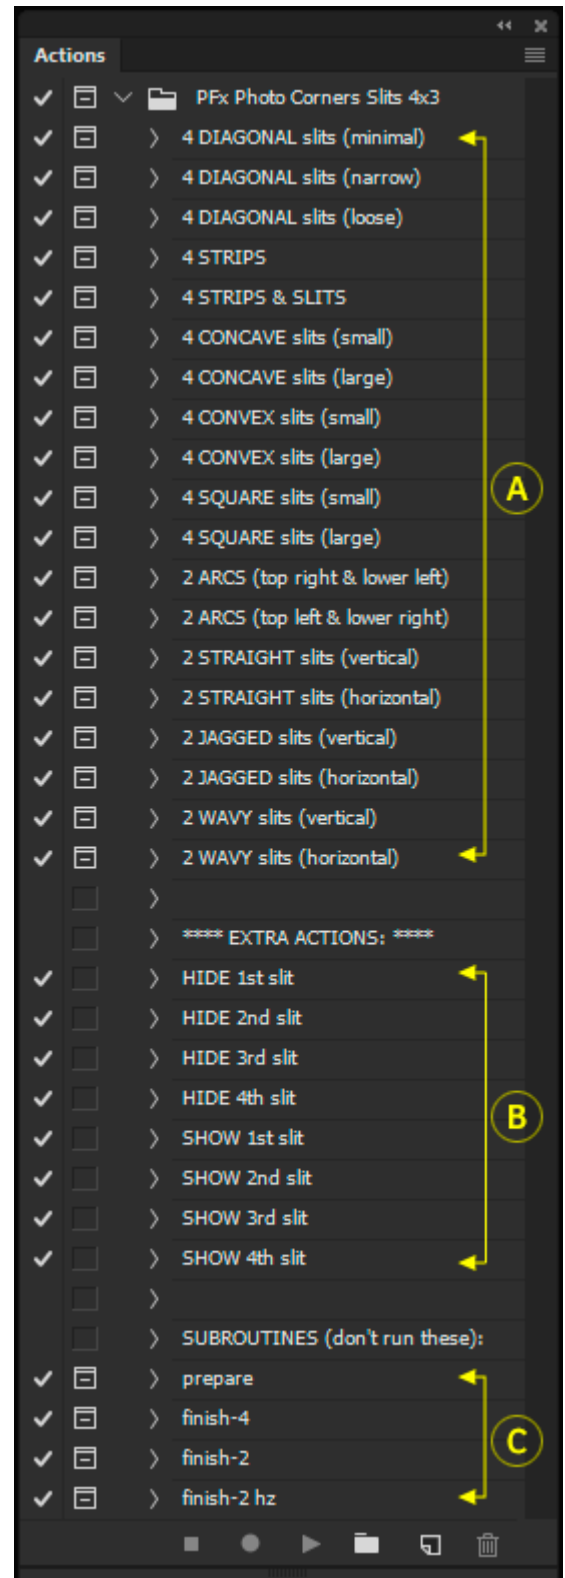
Actions

PFx Photo Corners Slits 4x3

4 DIAGONAL slits (minimal)

4 DIAGONAL slits (narrow)

4 DIAGONAL slits (loose)

4 STRIPS

4 STRIPS & SLITS

4 CONCAVE slits (small)

4 CONCAVE slits (large)

4 CONVEX slits (small)

4 CONVEX slits (large)

4 SQUARE slits (small)

4 SQUARE slits (large)

2 ARCS (top right & lower left)

2 ARCS (top left & lower right)

2 STRAIGHT slits (vertical)

2 STRAIGHT slits (horizontal)

2 JAGGED slits (vertical)

2 JAGGED slits (horizontal)

2 WAVY slits (vertical)

2 WAVY slits (horizontal)

A

**** EXTRA ACTIONS: ****

HIDE 1st slit

HIDE 2nd slit

HIDE 3rd slit

HIDE 4th slit

SHOW 1st slit

SHOW 2nd slit

SHOW 3rd slit

SHOW 4th slit

B

SUBROUTINES (don't run these):

prepare

finish-4

finish-2

finish-2 hz

C